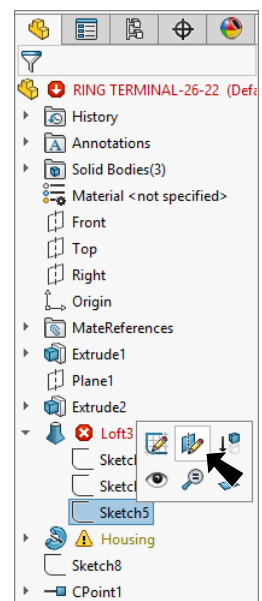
RING TERMINAL-26-22 (Defa
History
Annotations
Solid Bodies(3)
Material <not specified>
Front
Top
Right
Origin
MateReferences
Extrude1
Plane1
Extrude2
Loft3
Sketch
Sketch
Sketch5
Housing
Sketch8
CPoint1